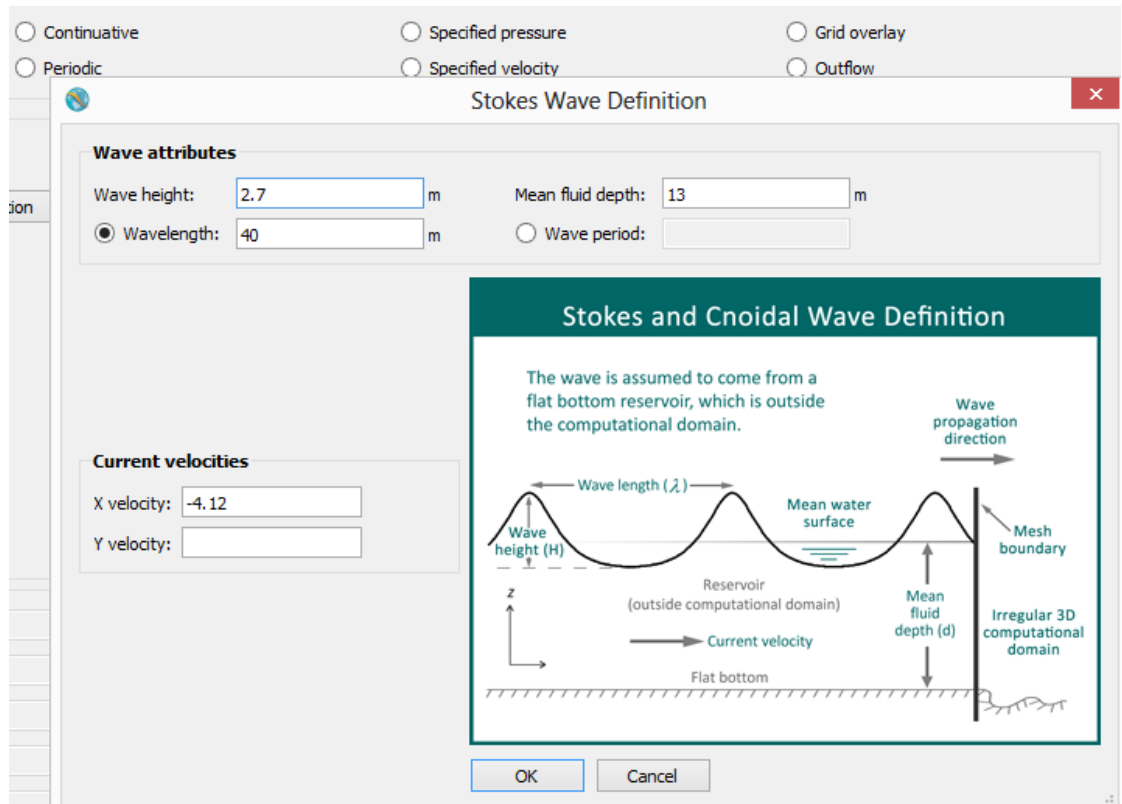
Continuative
Specified pressure
Grid overlay
Periodic
Specified velocity
Outflow

tion

Stokes Wave Definition

Wave attributes
Wave height: 2.7 m
Mean fluid depth: 13 m
Wavelength: 40 m
Wave period:

Current velocities
X velocity: -4.12
Y velocity:

Stokes and Cnoidal Wave Definition

The wave is assumed to come from a flat bottom reservoir, which is outside the computational domain.

Wave propagation direction

Wave length ($\lambda$)
Wave height (H)
Mean water surface
Mesh boundary
Reservoir (outside computational domain)
z
Current velocity
Mean fluid depth (d)
Irregular 3D computational domain
Flat bottom

OK
Cancel